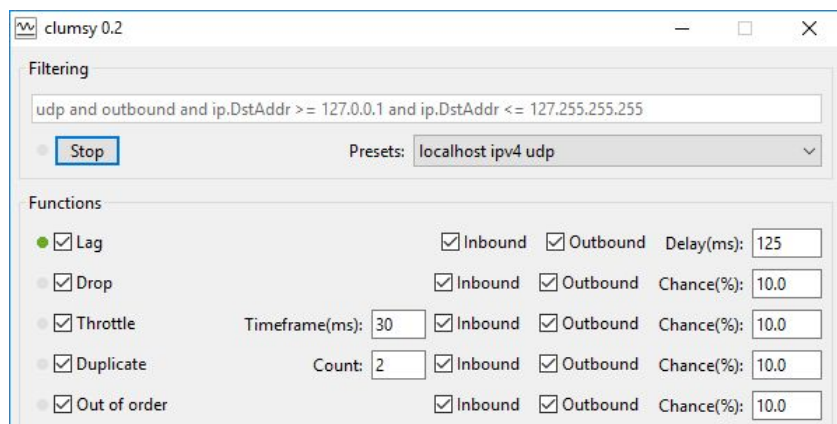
clumsy 0.2

Filtering

udp and outbound and ip.DstAddr >= 127.0.0.1 and ip.DstAddr <= 127.255.255.255

Stop

Presets: localhost ipv4 udp

Functions

Lag | Inbound | Outbound | Delay(ms): 125

Drop | Inbound | Outbound | Chance(%): 10.0

Throttle | Timeframe(ms): 30 | Inbound | Outbound | Chance(%): 10.0

Duplicate | Count: 2 | Inbound | Outbound | Chance(%): 10.0

Out of order | Inbound | Outbound | Chance(%): 10.0